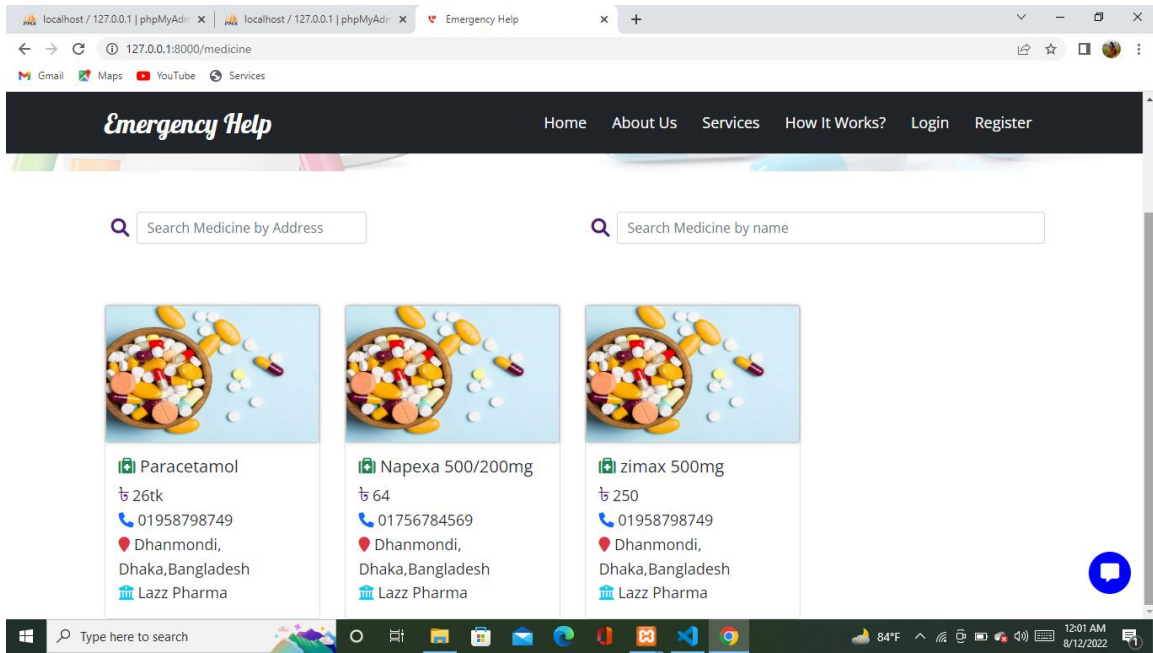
localhost / 127.0.0.1 | phpMyAdm ×
localhost / 127.0.0.1 | phpMyAdm ×
Emergency Help ×
+

127.0.0.1:8000/medicine

Gmail Maps YouTube Services

Emergency Help

Home About Us Services How It Works? Login Register

Search Medicine by Address

Search Medicine by name

Paracetamol
৳ 26tk
01958798749
Dhanmondi, Dhaka,Bangladesh
Lazz Pharma

Napexa 500/200mg
৳ 64
01756784569
Dhanmondi, Dhaka,Bangladesh
Lazz Pharma

zimax 500mg
৳ 250
01958798749
Dhanmondi, Dhaka,Bangladesh
Lazz Pharma

Type here to search

84°F
12:01 AM
8/12/2022